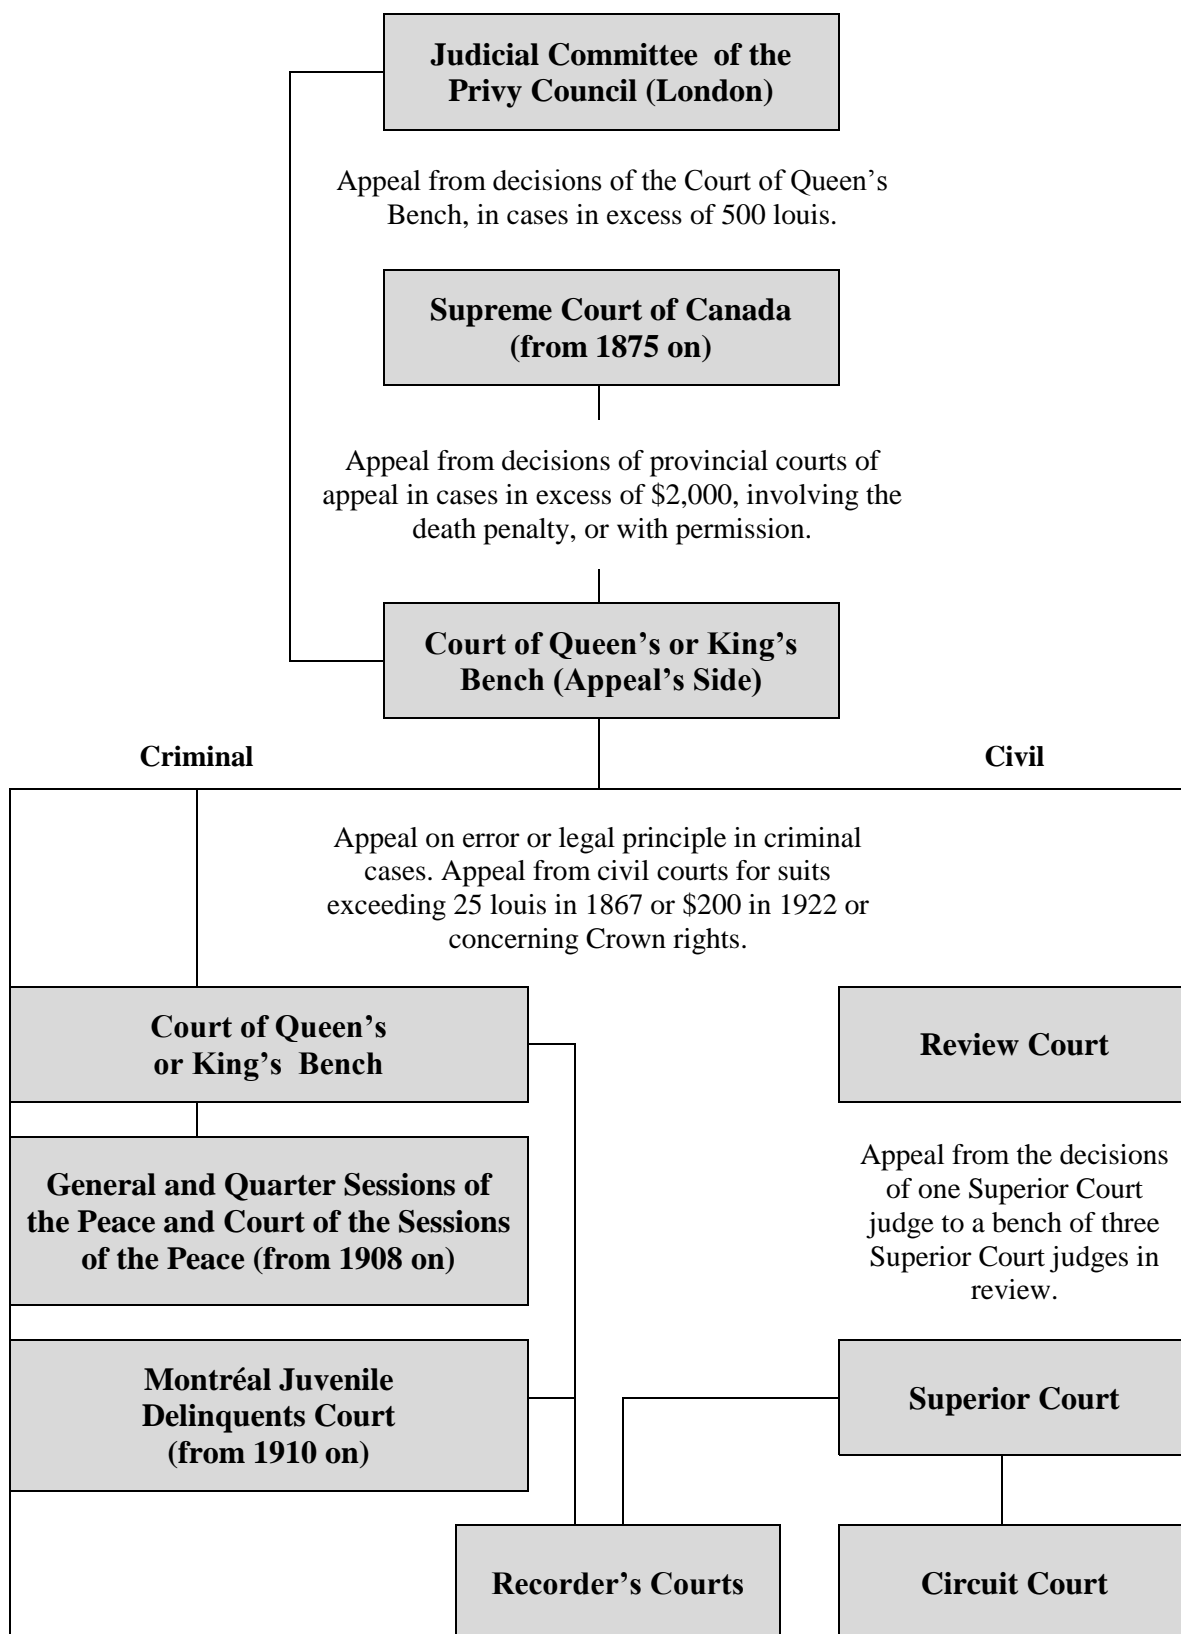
Judicial Committee of the Privy Council (London)

Appeal from decisions of the Court of Queen's Bench, in cases in excess of 500 louis.

Supreme Court of Canada (from 1875 on)

Appeal from decisions of provincial courts of appeal in cases in excess of $2,000, involving the death penalty, or with permission.

Court of Queen's or King's Bench (Appeal's Side)

Criminal

Civil

Appeal on error or legal principle in criminal cases. Appeal from civil courts for suits exceeding 25 louis in 1867 or $200 in 1922 or concerning Crown rights.

Court of Queen's or King's Bench

Review Court

General and Quarter Sessions of the Peace and Court of the Sessions of the Peace (from 1908 on)

Appeal from the decisions of one Superior Court judge to a bench of three Superior Court judges in review.

Montréal Juvenile Delinquents Court (from 1910 on)

Superior Court

Recorder's Courts

Circuit Court